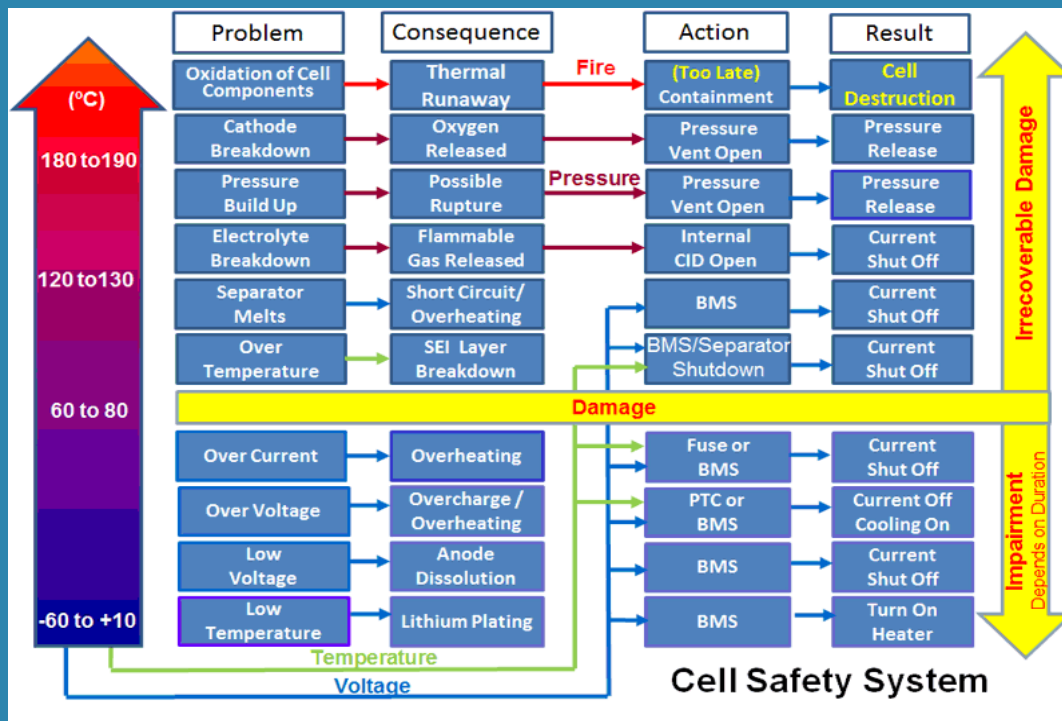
| Problem | Consequence | Action | Result |
|---|---|---|---|
| Oxidation of Cell Components | Thermal Runaway | (Too Late) Containment | Cell Destruction |
| Cathode Breakdown | Oxygen Released | Pressure Vent Open | Pressure Release |
| Pressure Build Up | Possible Rupture | Pressure Vent Open | Pressure Release |
| Electrolyte Breakdown | Flammable Gas Released | Internal CID Open | Current Shut Off |
| Separator Melts | Short Circuit/ Overheating | BMS | Current Shut Off |
| Over Temperature | SEI Layer Breakdown | BMS/Separator Shutdown | Current Shut Off |
| Over Current | Overheating | Fuse or BMS | Current Shut Off |
| Over Voltage | Overcharge / Overheating | PTC or BMS | Current Off Cooling On |
| Low Voltage | Anode Dissolution | BMS | Current Shut Off |
| Low Temperature | Lithium Plating | BMS | Turn On Heater |

Fire

Pressure

Damage

(°C)
180 to190
120 to130
60 to 80
-60 to +10

Irrecoverable Damage

Impairment
Depends on Duration

Temperature

Voltage

Cell Safety System